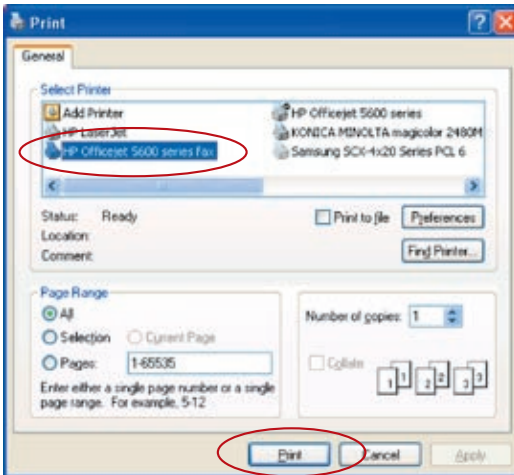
Print

General

Select Printer

Add Printer
HP LaserJet
HP Officejet 5600 series fax
HP Officejet 5600 series
KONICA MINOLTA magicolor 2480M
Samsung SCX-4x20 Series PCL 6

Status: Ready
Location:
Comment:

Print to file
Preferences
Find Printer...

Page Range
All
Selection
Current Page
Pages: 1-65535
Enter either a single page number or a single page range. For example, 5-12

Number of copies: 1
Collate
1 1 2 2 3 3

Print
Cancel
Apply